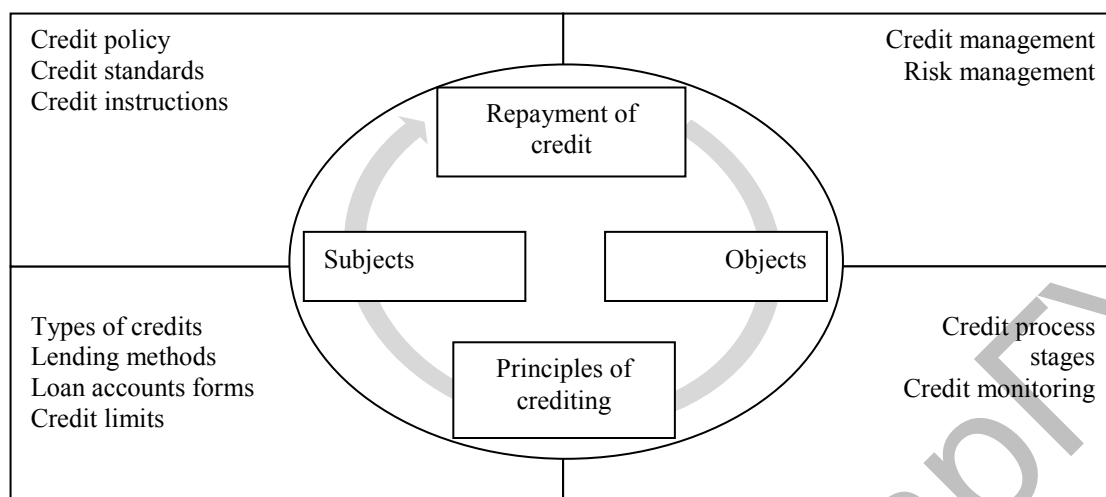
Credit policy
Credit standards
Credit instructions

Credit management
Risk management

Repayment of credit

Subjects

Objects

Principles of crediting

Types of credits
Lending methods
Loan accounts forms
Credit limits

Credit process stages
Credit monitoring